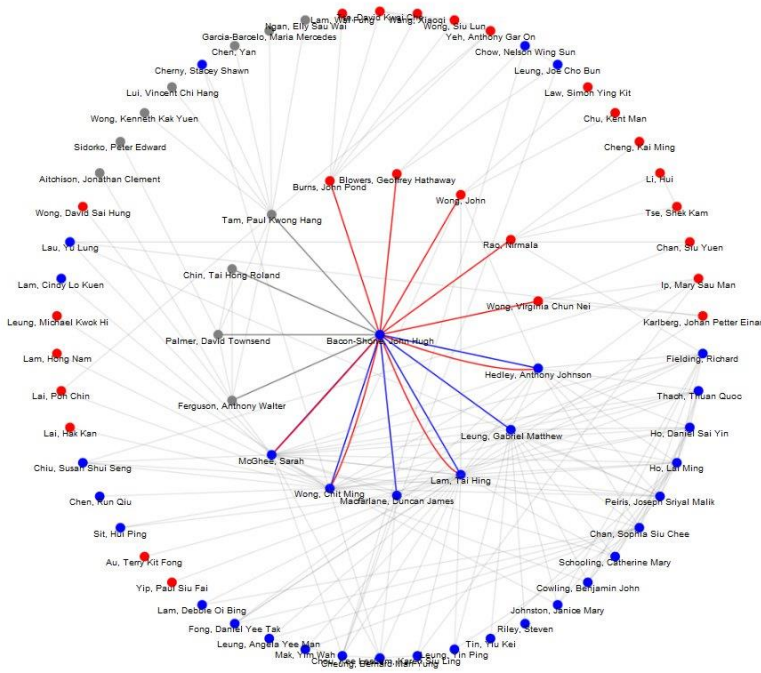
Lam, Wai Fung
David Kwei
Wang, Xiaoqi
Ngan, Elly Sau Wai
Wong, Siu Lun
Garcia-Barcelo, Maria Mercedes
Yeh, Anthony Gar On
Chen, Yan
Chow, Nelson Wing Sun
Cherny, Stacey Shawn
Leung, Joe Cho Bun
Lui, Vincent Chi Hang
Law, Simon Ying Kit
Wong, Kenneth Kak Yuen
Chu, Kent Man
Sidorko, Peter Edward
Cheng, Kai Ming
Aitchison, Jonathan Clement
Blowers, Geoffrey Hathaway
Burns, John Pond
Li, Hui
Wong, John
Tse, Shek Kam
Wong, David Sai Hung
Tam, Paul Kwong Hang
Rao, Nirmala
Chan, Siu Yuen
Lau, Yu Lung
Chin, Tai Hong Roland
Ip, Mary Sau Man
Lam, Cindy Lo Kuen
Wong, Virginia Chun Nei
Karlberg, Johan Petter Einar
Leung, Michael Kwok Hi
Palmer, David Townsend
Bacon-Shone, John Hugh
Fielding, Richard
Lam, Hong Nam
Hedley, Anthony Johnson
Thach, Thuan Quoc
Lai, Poh Chin
Ferguson, Anthony Walter
Ho, Daniel Sai Yin
Lai, Hak Kan
Leung, Gabriel Matthew
McGhee, Sarah
Ho, Lai Ming
Chiu, Susan Shui Seng
Lam, Tai Hing
Wong, Chit Ming
Peiris, Joseph Sriyal Malik
Chen, Kun Qiu
Macfarlane, Duncan James
Sit, Hui Ping
Chan, Sophia Siu Chee
Au, Terry Kit Fong
Schooling, Catherine Mary
Yip, Paul Siu Fai
Cowling, Benjamin John
Lam, Debbie Oi Bing
Johnston, Janice Mary
Fong, Daniel Yee Tak
Riley, Steven
Leung, Angela Yee Man
Tin, Yiu Kei
Mak, Yim Wah
Leung, Tin Ping
Cheung, Bernard Man Yung
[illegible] Siu Ling